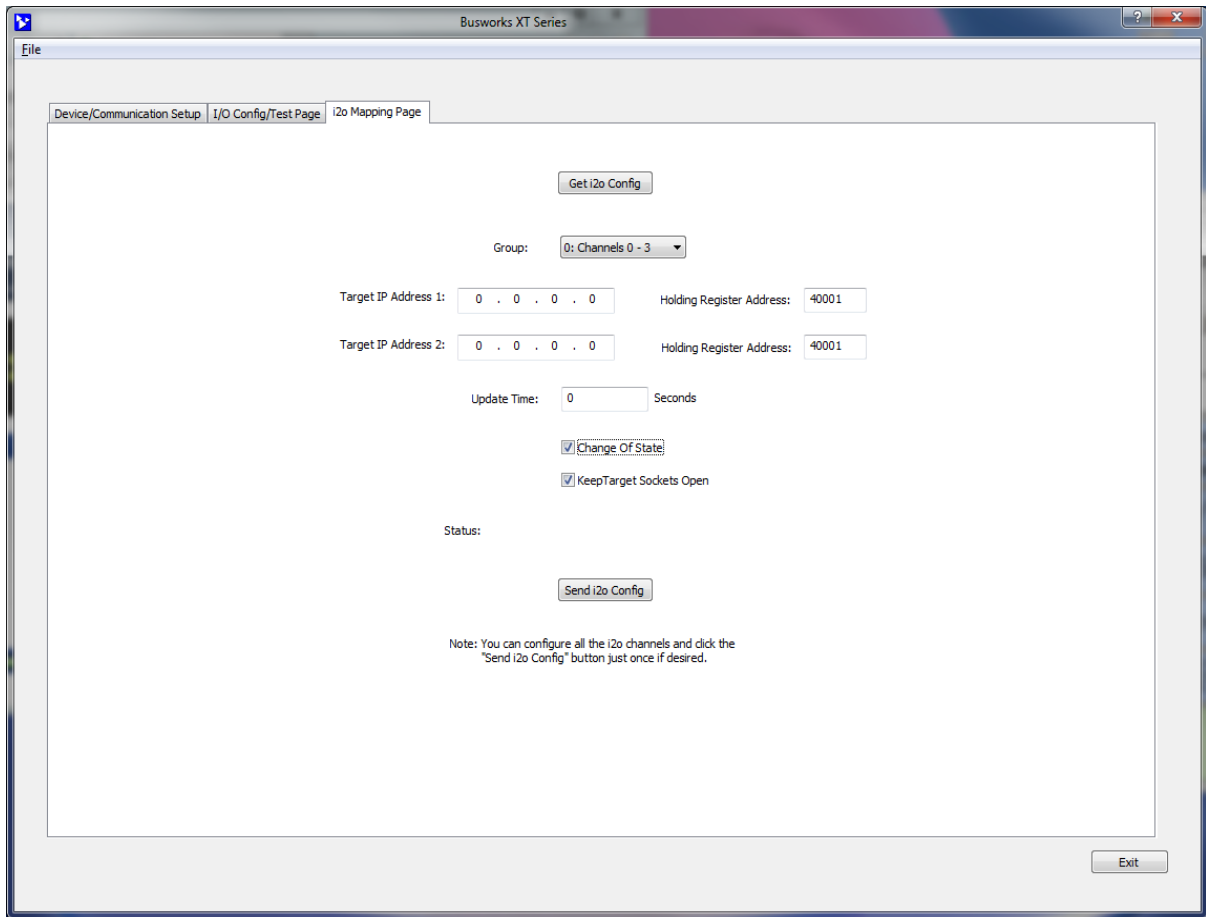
Busworks XT Series

File

Device/Communication Setup
I/O Config/Test Page
i2o Mapping Page

Get i2o Config

Group: 0: Channels 0 - 3

Target IP Address 1: 0 . 0 . 0 . 0
Holding Register Address: 40001

Target IP Address 2: 0 . 0 . 0 . 0
Holding Register Address: 40001

Update Time: 0 Seconds

Change Of State

KeepTarget Sockets Open

Status:

Send i2o Config

Note: You can configure all the i2o channels and click the "Send i2o Config" button just once if desired.

Exit